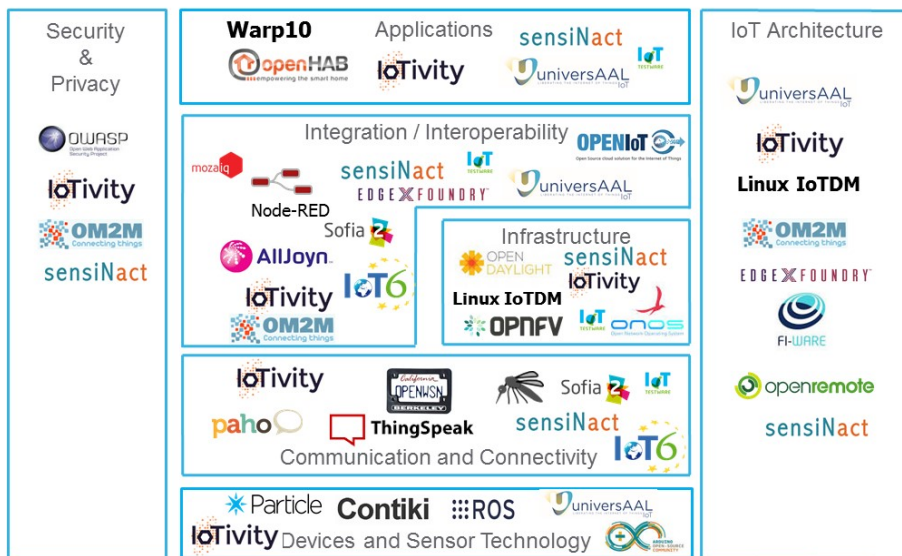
Security & Privacy

OWASP
Open Web Application Security Project

IoTivity

OM2M
Connecting things

sensiNact

Warp10

Applications

sensiNact

openHAB
empowering the smart home

IoTivity

IoT TESTWARE

universAAL IoT

Integration / Interoperability

OPENIoT
Open Source cloud solution for the Internet of Things

mozaiq

sensiNact

IoT TESTWARE

Node-RED

EDGE X FOUNDRY

universAAL IoT

Sofia

AllJoyn

IoT6

IoTivity

OM2M
Connecting things

Infrastructure

OPEN DAYLIGHT

sensiNact

IoTivity

Linux IoTDM

OPNFV

IoT TESTWARE

ONOS
Open Network Operating System

IoTivity

California OPENWSN BERKELEY

Sofia

IoT TESTWARE

paho

ThingSpeak

sensiNact

IoT6

Communication and Connectivity

Particle

Contiki

ROS

universAAL IoT

IoTivity

Devices and Sensor Technology

ARDUINO OPEN-SOURCE COMMUNITY

IoT Architecture

universAAL IoT

IoTivity

Linux IoTDM

OM2M
Connecting things

EDGE X FOUNDRY

FI-WARE

openremote

sensiNact